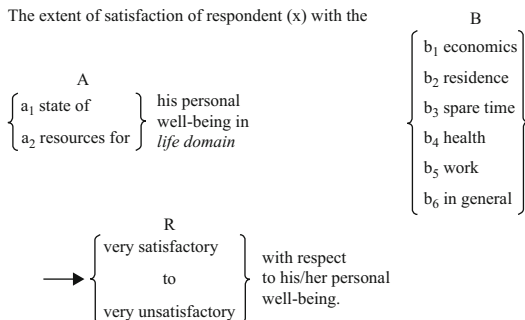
The extent of satisfaction of respondent (x) with the

B

$b_1$ economics
$b_2$ residence
$b_3$ spare time
$b_4$ health
$b_5$ work
$b_6$ in general

A

$a_1$ state of
$a_2$ resources for

his personal well-being in *life domain*

R

very satisfactory
to
very unsatisfactory

with respect to his/her personal well-being.